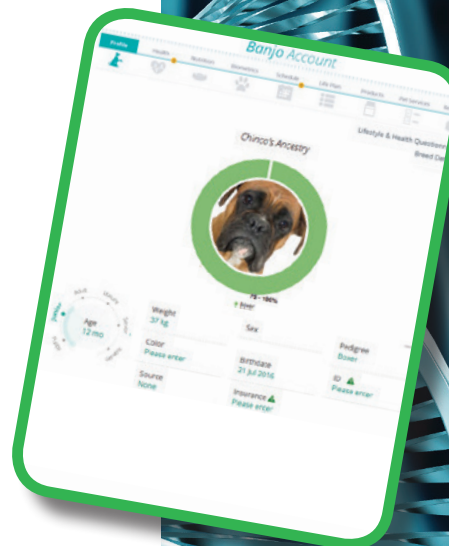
Profile Health Nutrition Biometrics Schedule Life Plan Products Vet Services

Banjo Account

Chinco's Ancestry

Lifestyle & Health Questions

Breed De

75 - 100%

Boxer

Adult Age 12 mo

Weight 37 kg

Sex

Pedigree Boxer

Color Please enter

Birthdate 21 Jul 2016

ID Please enter

Source None

Insurance Please enter